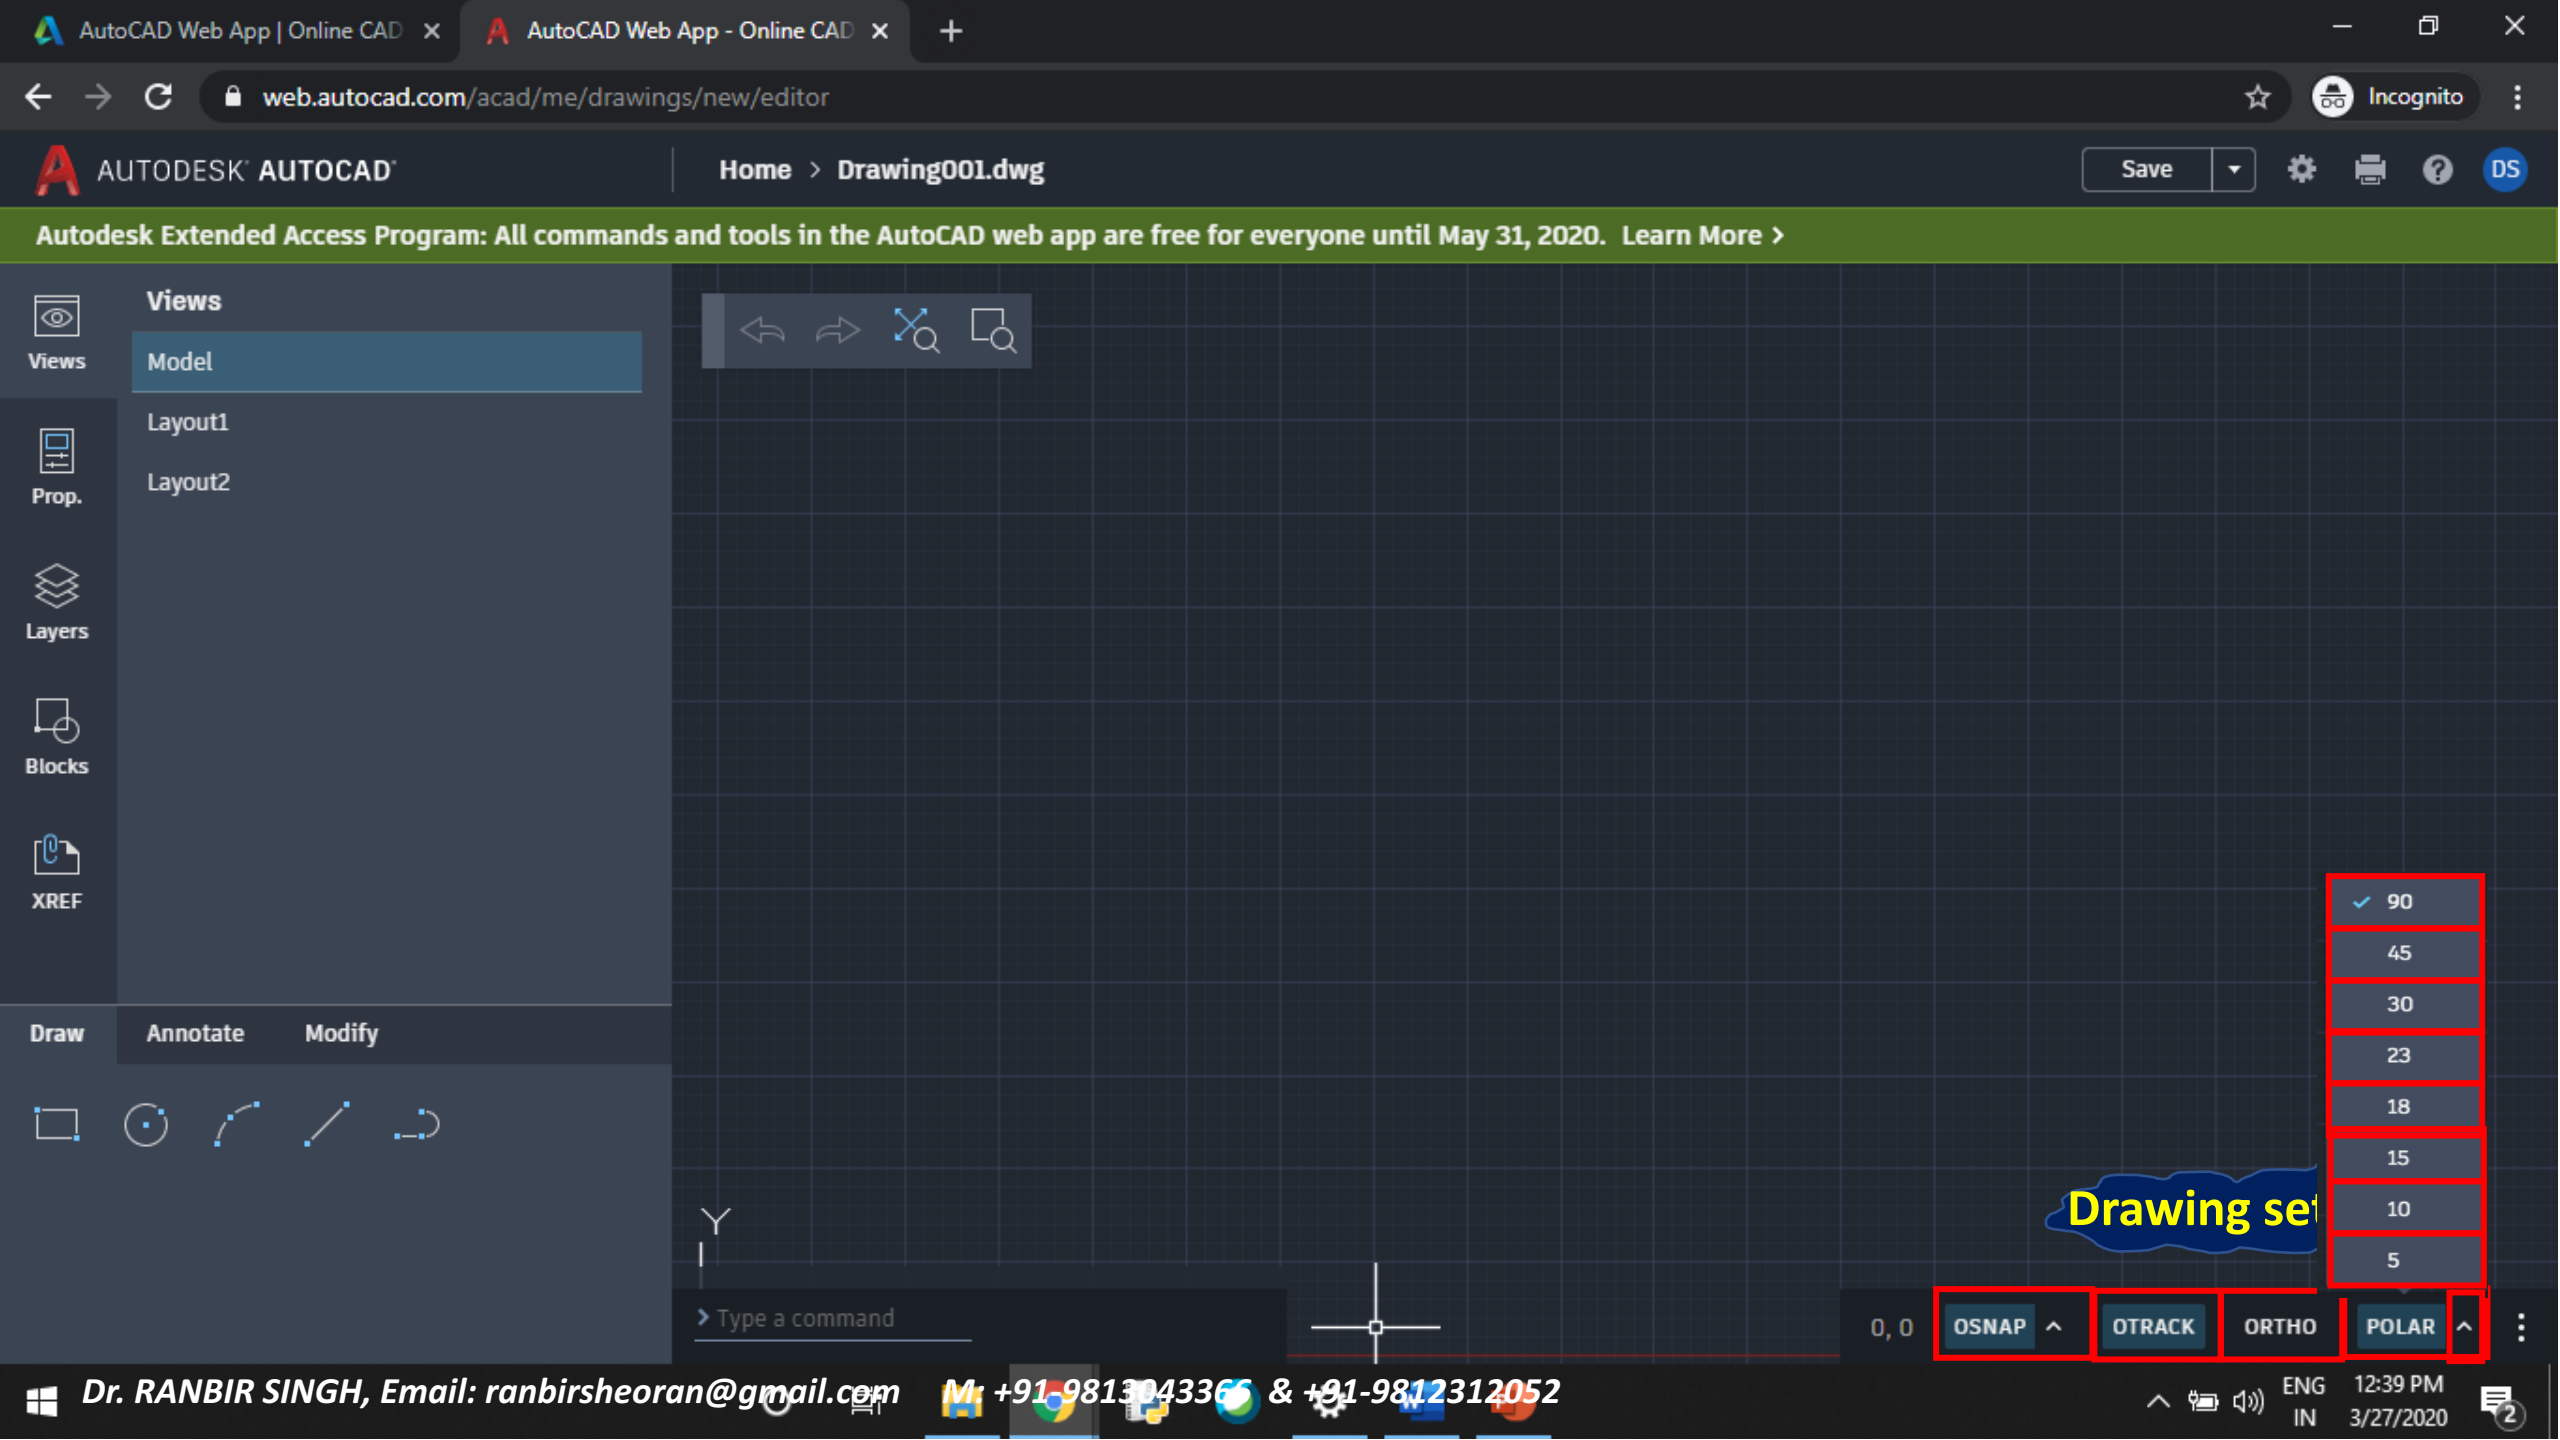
AutoCAD Web App | Online CAD ×
AutoCAD Web App - Online CAD ×
+

web.autocad.com/acad/me/drawings/new/editor
Incognito

AUTODESK AUTOCAD
Home > Drawing001.dwg
Save
DS

Autodesk Extended Access Program: All commands and tools in the AutoCAD web app are free for everyone until May 31, 2020. Learn More >

Views
Prop.
Layers
Blocks
XREF

Views
Model
Layout1
Layout2

Draw
Annotate
Modify

Y

> Type a command

✓ 90
45
30
23
18
15
10
5

Drawing set

0, 0
OSNAP
OTRACK
ORTHO
POLAR

Dr. RANBIR SINGH, Email: ranbirsheoran@gmail.com M: +91-98130433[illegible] & +91-9812312052

ENG
IN
12:39 PM
3/27/2020
2